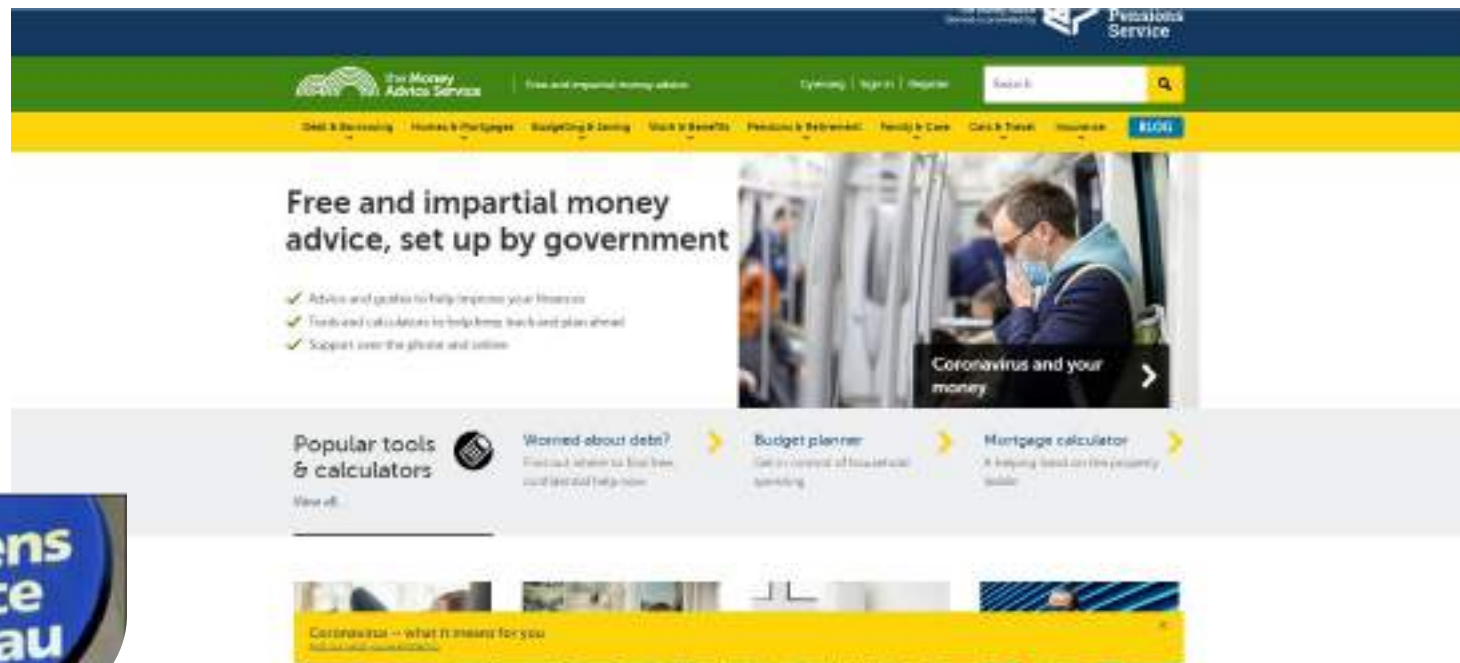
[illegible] Pensions Service

the Money Advice Service | Free and impartial money advice

Cymraeg | Sign in | Register

Search

Debt & Borrowing Homes & Mortgages Budgeting & Saving Work & Benefits Pensions & Retirement Family & Care Cars & Travel Insurance BLOG

Free and impartial money advice, set up by government

Advice and guides to help improve your finances
Tools and calculators to help keep track and plan ahead
Support over the phone and online

Coronavirus and your money

Popular tools & calculators

View all

Worried about debt?
Find out where to find free, confidential help now

Budget planner
Get in control of household spending

Mortgage calculator
A helping hand on the property ladder

Coronavirus – what it means for you
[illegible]

ens
ce
au